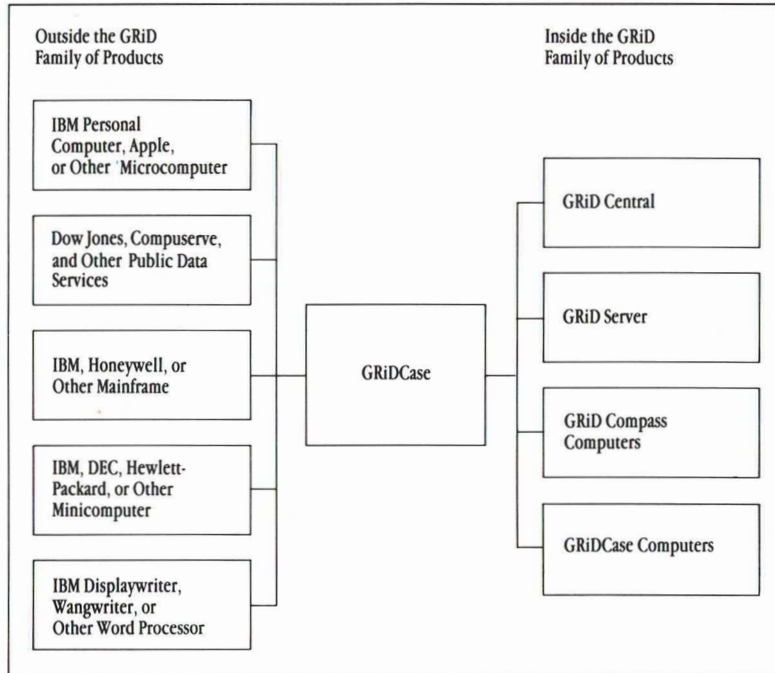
Outside the GRiD Family of Products

IBM Personal Computer, Apple, or Other Microcomputer

Dow Jones, Compuserve, and Other Public Data Services

IBM, Honeywell, or Other Mainframe

IBM, DEC, Hewlett-Packard, or Other Minicomputer

IBM Displaywriter, Wangwriter, or Other Word Processor

GRiDCase

Inside the GRiD Family of Products

GRiD Central

GRiD Server

GRiD Compass Computers

GRiDCase Computers